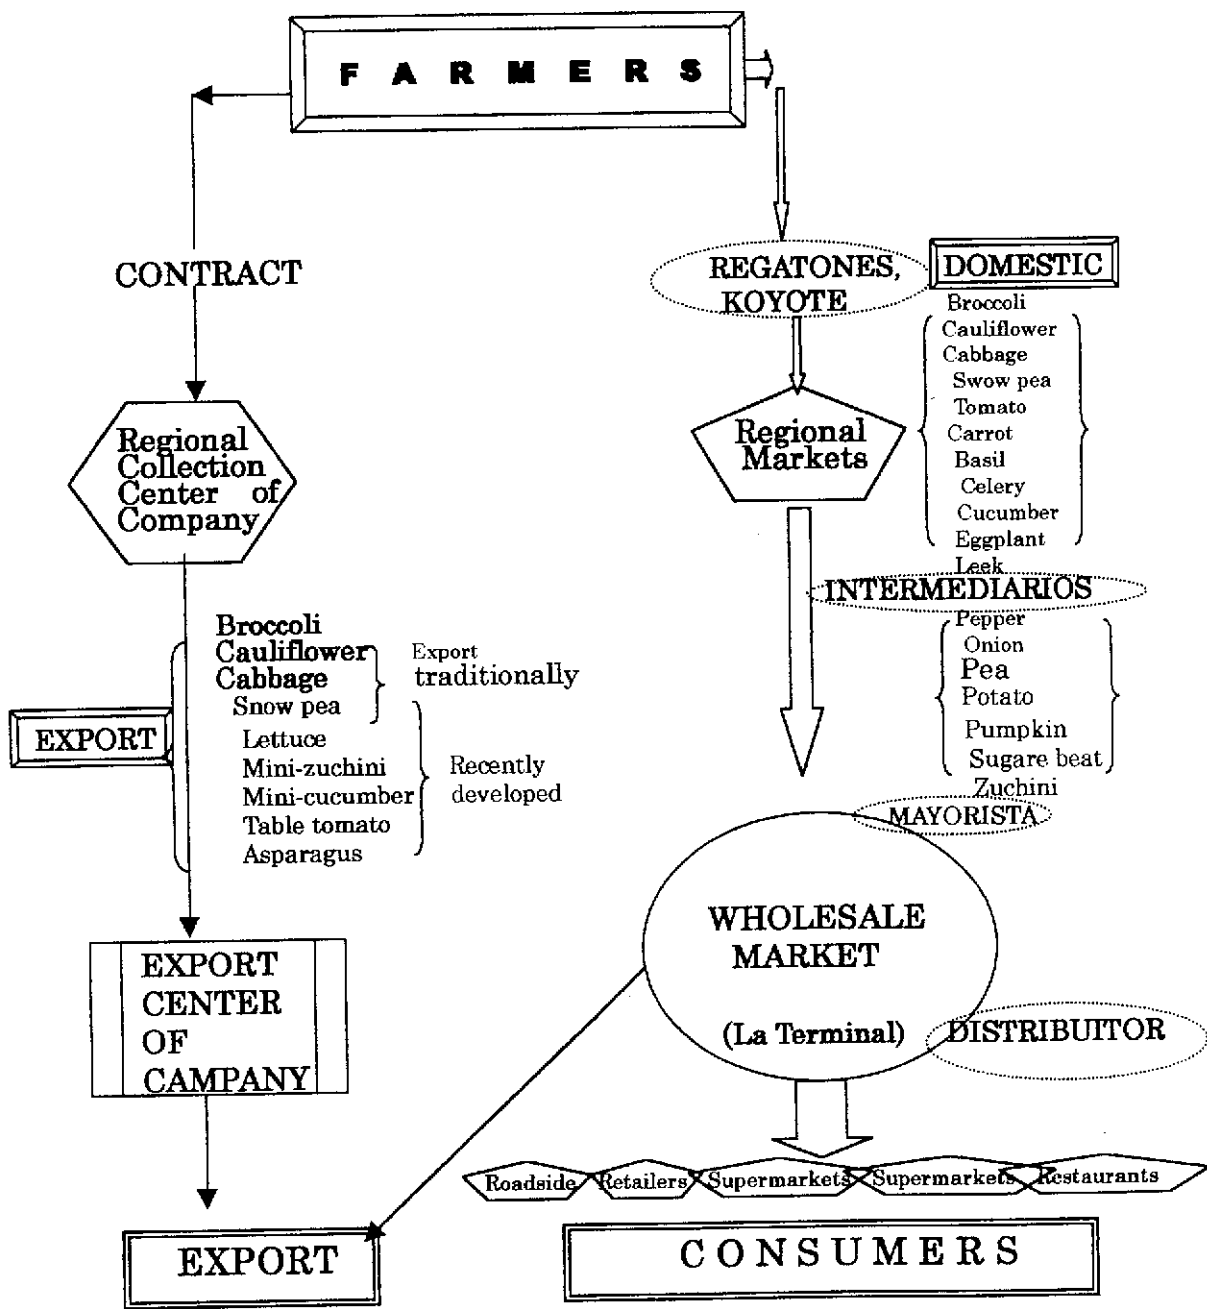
FARMERS

CONTRACT

REGATONES, KOYOTE

DOMESTIC

Broccoli
Cauliflower
Cabbage
Swow pea
Tomato
Carrot
Basil
Celery
Cucumber
Eggplant
Leek

Regional Collection Center of Company

Regional Markets

INTERMEDIARIOS

Pepper
Onion
Pea
Potato
Pumpkin
Sugare beat
Zuchini

Broccoli
Cauliflower
Cabbage
Snow pea

Export traditionally

EXPORT

Lettuce
Mini-zuchini
Mini-cucumber
Table tomato
Asparagus

Recently developed

MAYORISTA

WHOLESALE MARKET

(La Terminal)

DISTRIBUITOR

EXPORT CENTER OF CAMPANY

Roadside
Retailers
Supermarkets
Supermarkets
Restaurants

EXPORT

CONSUMERS